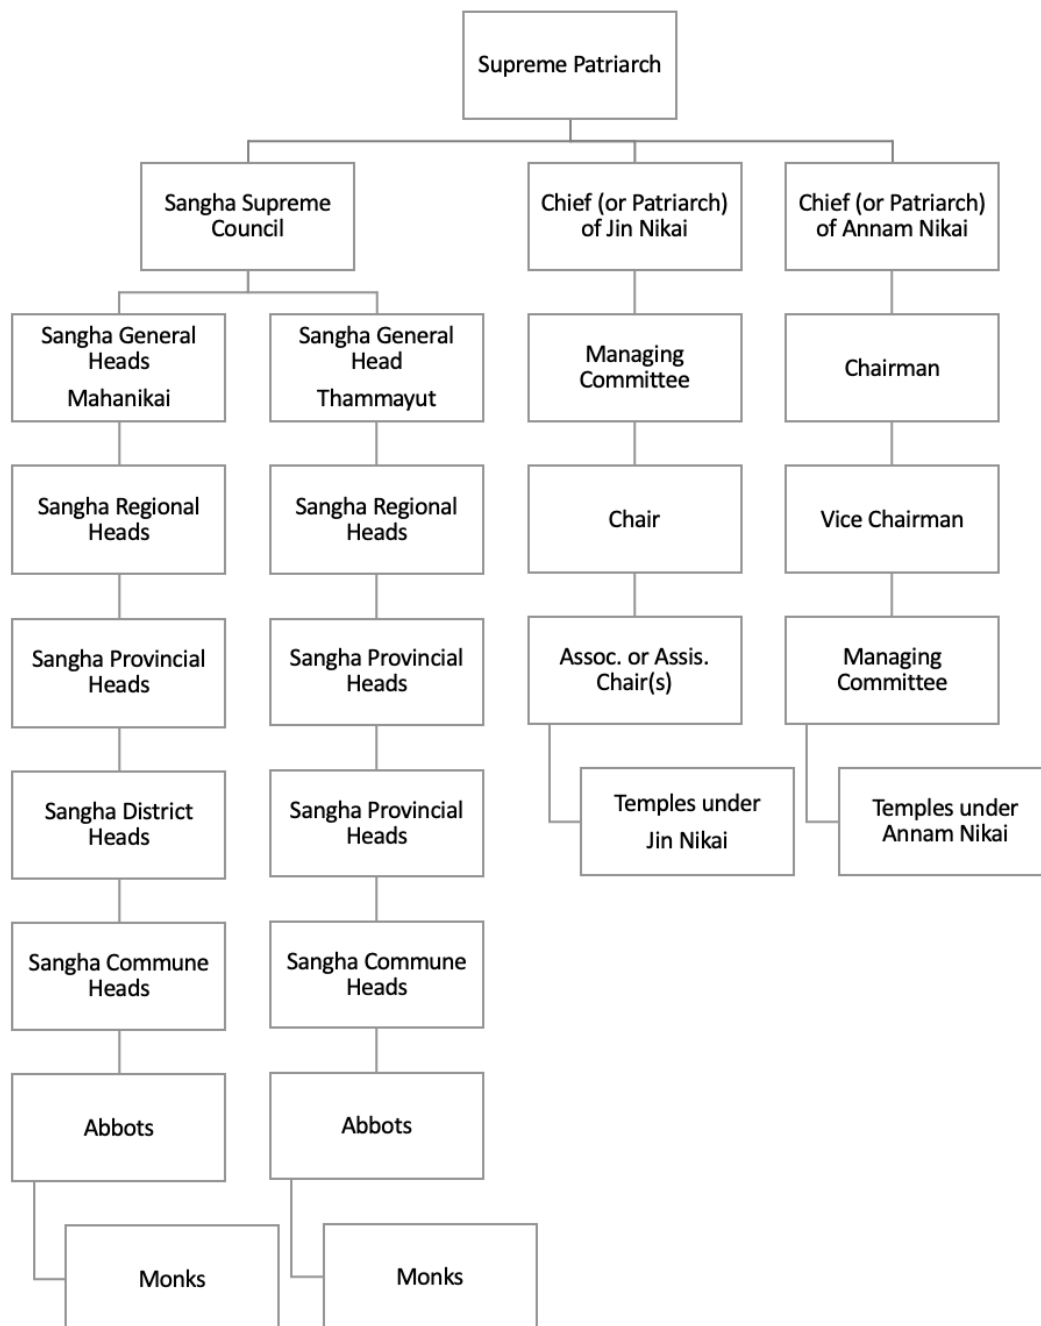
Supreme Patriarch

Sangha Supreme Council

Chief (or Patriarch) of Jin Nikai

Chief (or Patriarch) of Annam Nikai

Sangha General Heads
Mahanikai

Sangha General Head
Thammayut

Managing Committee

Chairman

Sangha Regional Heads

Sangha Regional Heads

Chair

Vice Chairman

Sangha Provincial Heads

Sangha Provincial Heads

Assoc. or Assis. Chair(s)

Managing Committee

Temples under Jin Nikai

Temples under Annam Nikai

Sangha District Heads

Sangha Provincial Heads

Sangha Commune Heads

Sangha Commune Heads

Abbots

Abbots

Monks

Monks